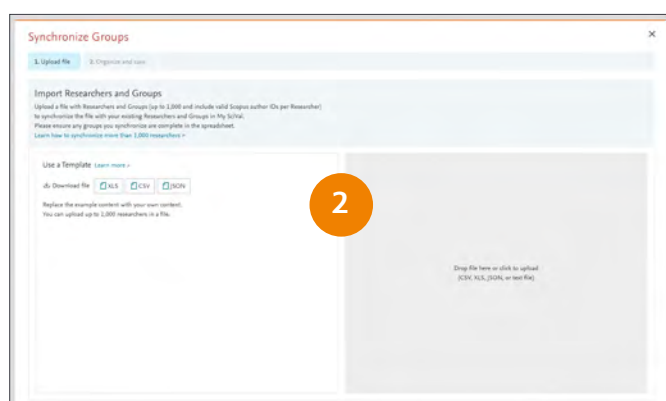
Synchronize Groups

×

1. Upload file

2. Organize and save

Import Researchers and Groups

Upload a file with Researchers and Groups (up to 1,000 and include valid Scopus author IDs per Researcher) to synchronize the file with your existing Researchers and Groups in My SciVal.
Please ensure any groups you synchronize are complete in the spreadsheet.
Learn how to synchronize more than 1,000 researchers >

Use a Template Learn more >

Download file XLS CSV JSON

Replace the example content with your own content.
You can upload up to 1,000 researchers in a file.

2

Drop file here or click to upload
(CSV, XLS, JSON, or text file)